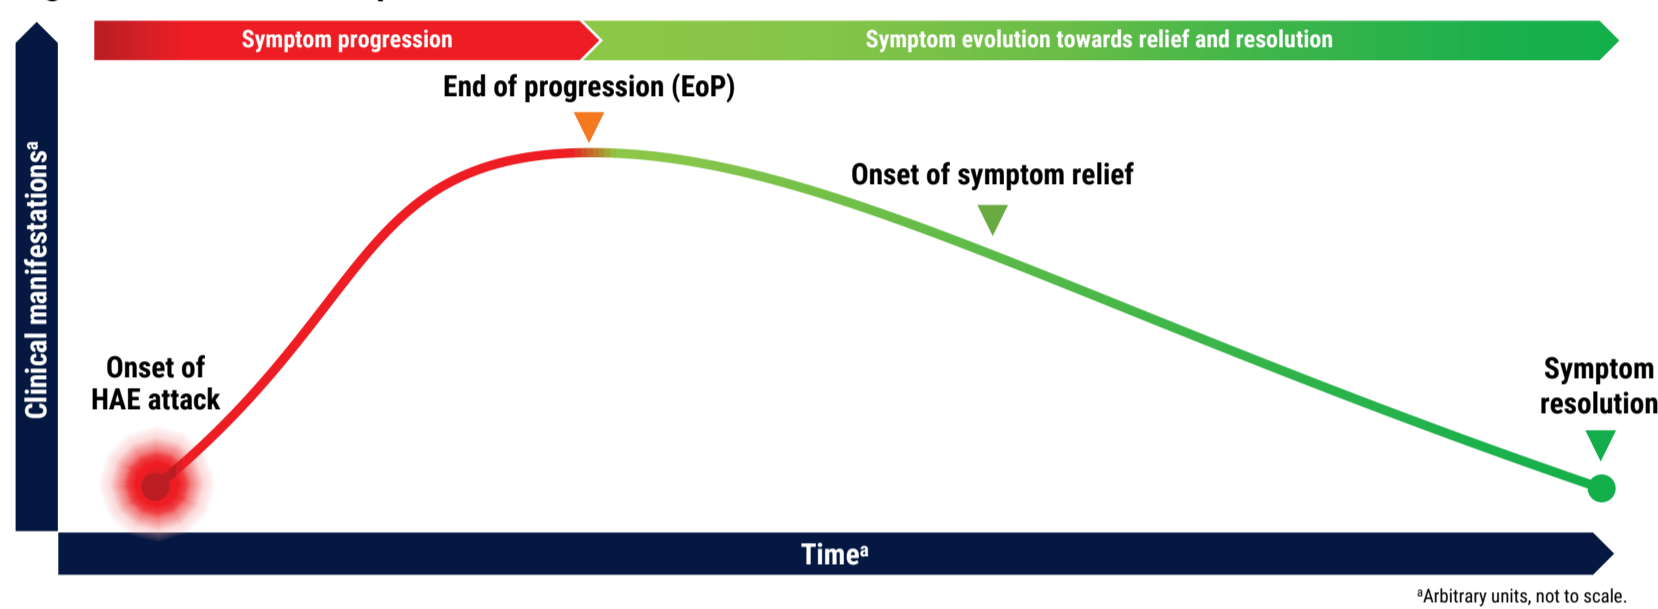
Symptom progression

Symptom evolution towards relief and resolution

End of progression (EoP)

Onset of symptom relief

Clinical manifestations$^a$

Onset of HAE attack

Symptom resolution

Time$^a$

$^a$Arbitrary units, not to scale.